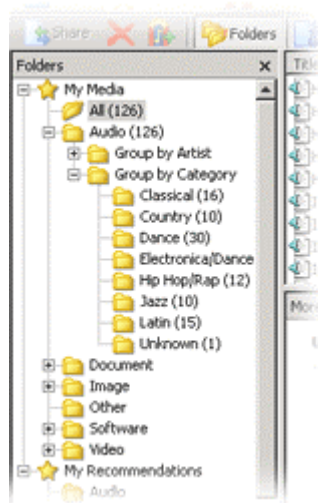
Share Folders
Folders ×
My Media
All (126)
Audio (126)
Group by Artist
Group by Category
Classical (16)
Country (10)
Dance (30)
Electronica/Dance
Hip Hop/Rap (12)
Jazz (10)
Latin (15)
Unknown (1)
Document
Image
Other
Software
Video
My Recommendations
Audio
Title
More